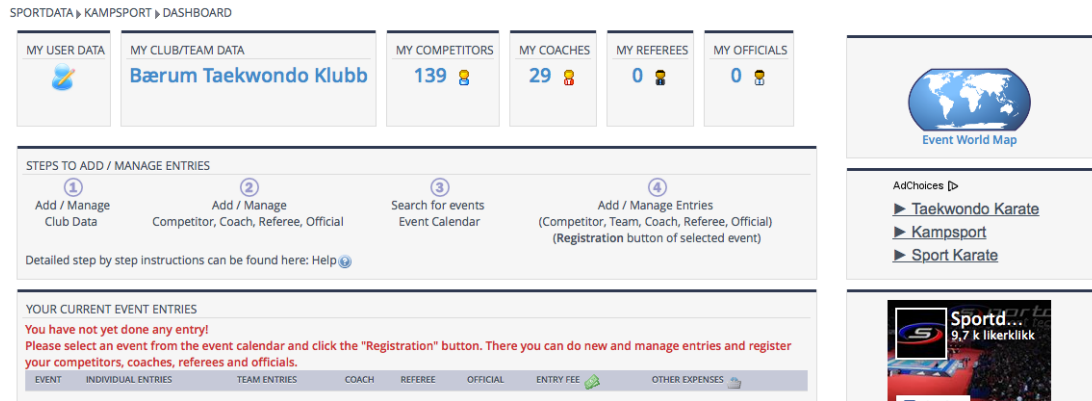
SPORTDATA ▸ KAMPSPORT ▸ DASHBOARD

MY USER DATA

MY CLUB/TEAM DATA
Bærum Taekwondo Klubb

MY COMPETITORS
139

MY COACHES
29

MY REFEREES
0

MY OFFICIALS
0

Event World Map

STEPS TO ADD / MANAGE ENTRIES

1
Add / Manage
Club Data

2
Add / Manage
Competitor, Coach, Referee, Official

3
Search for events
Event Calendar

4
Add / Manage Entries
(Competitor, Team, Coach, Referee, Official)
(**Registration** button of selected event)

Detailed step by step instructions can be found here: Help

AdChoices
► Taekwondo Karate
► Kampsport
► Sport Karate

YOUR CURRENT EVENT ENTRIES
You have not yet done any entry!
Please select an event from the event calendar and click the "Registration" button. There you can do new and manage entries and register your competitors, coaches, referees and officials.

| EVENT | INDIVIDUAL ENTRIES | TEAM ENTRIES | COACH | REFEREE | OFFICIAL | ENTRY FEE | OTHER EXPENSES |
|---|---|---|---|---|---|---|---|

Sportd...
9,7 k likerklikk